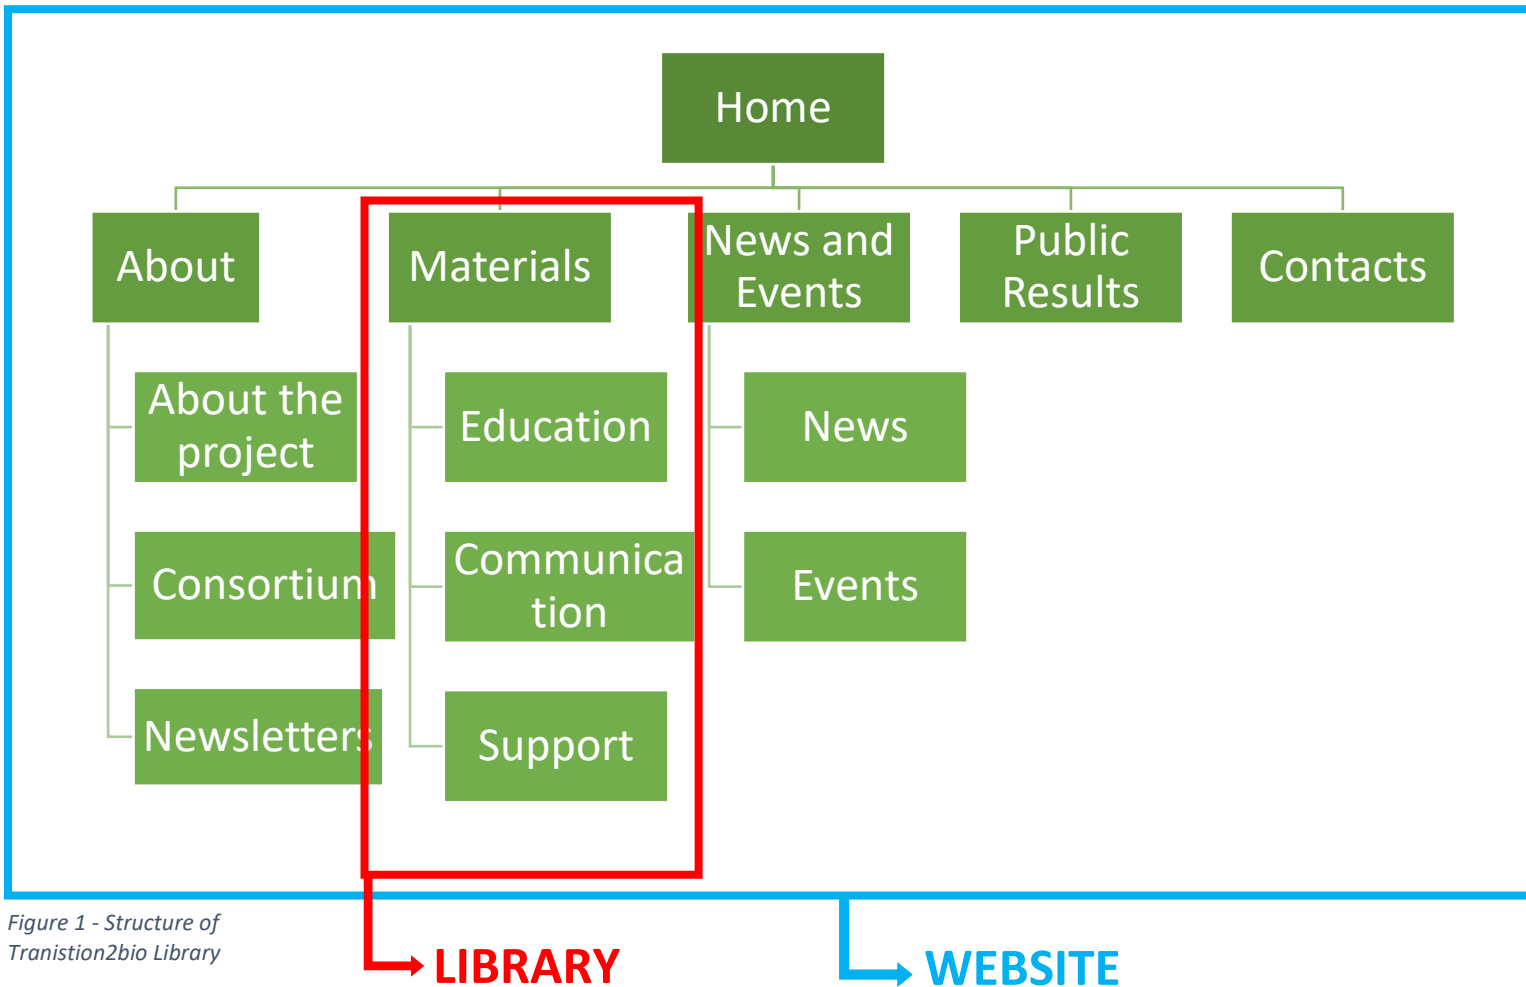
Home

About

Materials

News and Events

Public Results

Contacts

About the project

Consortium

Newsletters

Education

Communica tion

Support

News

Events

Figure 1 - Structure of Tranistion2bio Library

LIBRARY

WEBSITE